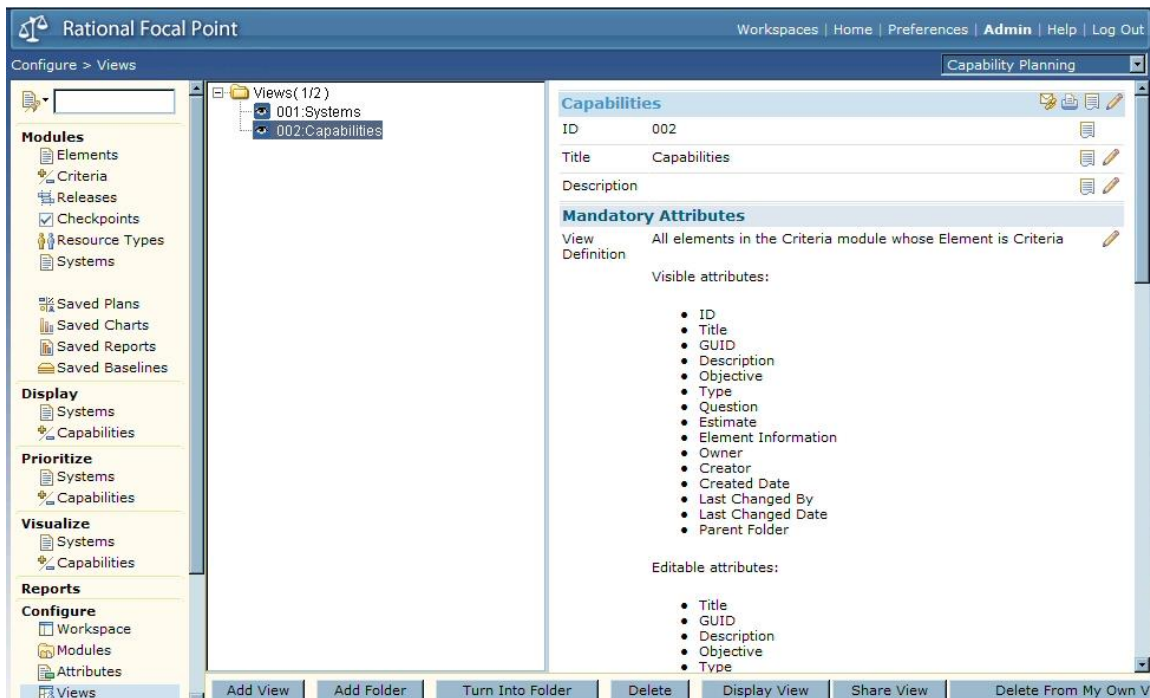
Rational Focal Point

Workspaces | Home | Preferences | Admin | Help | Log Out

Configure > Views

Capability Planning

Modules
Elements
Criteria
Releases
Checkpoints
Resource Types
Systems

Saved Plans
Saved Charts
Saved Reports
Saved Baselines

Display
Systems
Capabilities

Prioritize
Systems
Capabilities

Visualize
Systems
Capabilities

Reports

Configure
Workspace
Modules
Attributes
Views

Views(1/2)
001:Systems
002:Capabilities

Capabilities

| | |
|---|---|
| ID | 002 |
| Title | Capabilities |
| Description | |

Mandatory Attributes

View Definition

All elements in the Criteria module whose Element is Criteria

Visible attributes:

- ID
- Title
- GUID
- Description
- Objective
- Type
- Question
- Estimate
- Element Information
- Owner
- Creator
- Created Date
- Last Changed By
- Last Changed Date
- Parent Folder

Editable attributes:

- Title
- GUID
- Description
- Objective
- Type

Add View | Add Folder | Turn Into Folder | Delete | Display View | Share View | Delete From My Own V